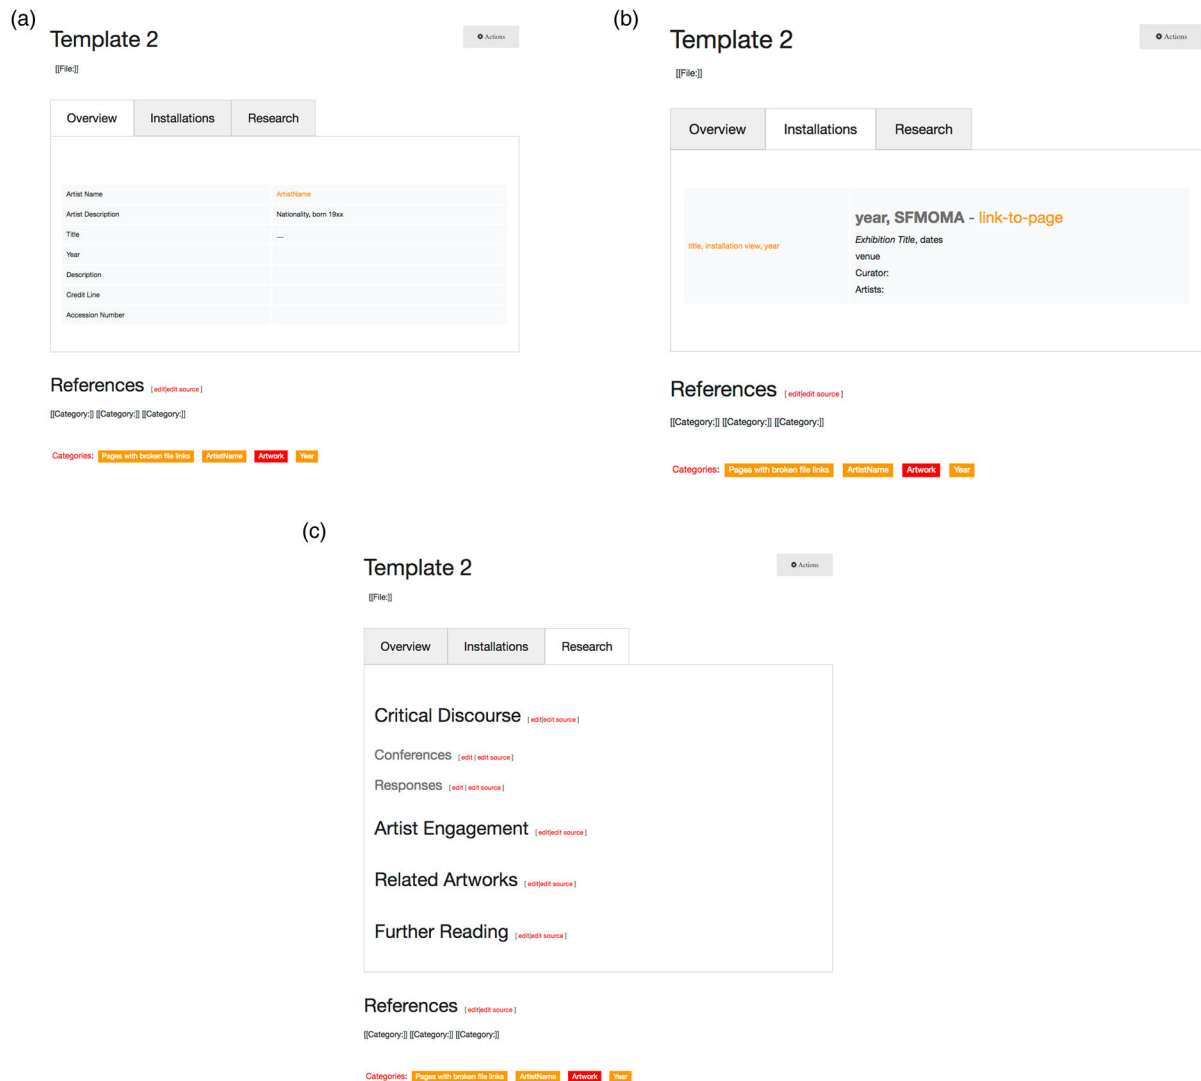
(a)

Template 2

Actions

[[File:]]

Overview | Installations | Research

| Artist Name | ArtistName |
|---|---|
| Artist Description | Nationality, born 19xx |
| Title | — |
| Year | |
| Description | |
| Credit Line | |
| Accession Number | |

References [edit|edit source]

[[Category:]] [[Category:]] [[Category:]]

Categories: Pages with broken file links ArtistName Artwork Year

(b)

Template 2

Actions

[[File:]]

Overview | Installations | Research

title, installation view, year

year, SFMOMA - link-to-page

Exhibition Title, dates

venue

Curator:

Artists:

References [edit|edit source]

[[Category:]] [[Category:]] [[Category:]]

Categories: Pages with broken file links ArtistName Artwork Year

(c)

Template 2

Actions

[[File:]]

Overview | Installations | Research

Critical Discourse [edit|edit source]

Conferences [edit | edit source]

Responses [edit | edit source]

Artist Engagement [edit|edit source]

Related Artworks [edit|edit source]

Further Reading [edit|edit source]

References [edit|edit source]

[[Category:]] [[Category:]] [[Category:]]

Categories: Pages with broken file links ArtistName Artwork Year